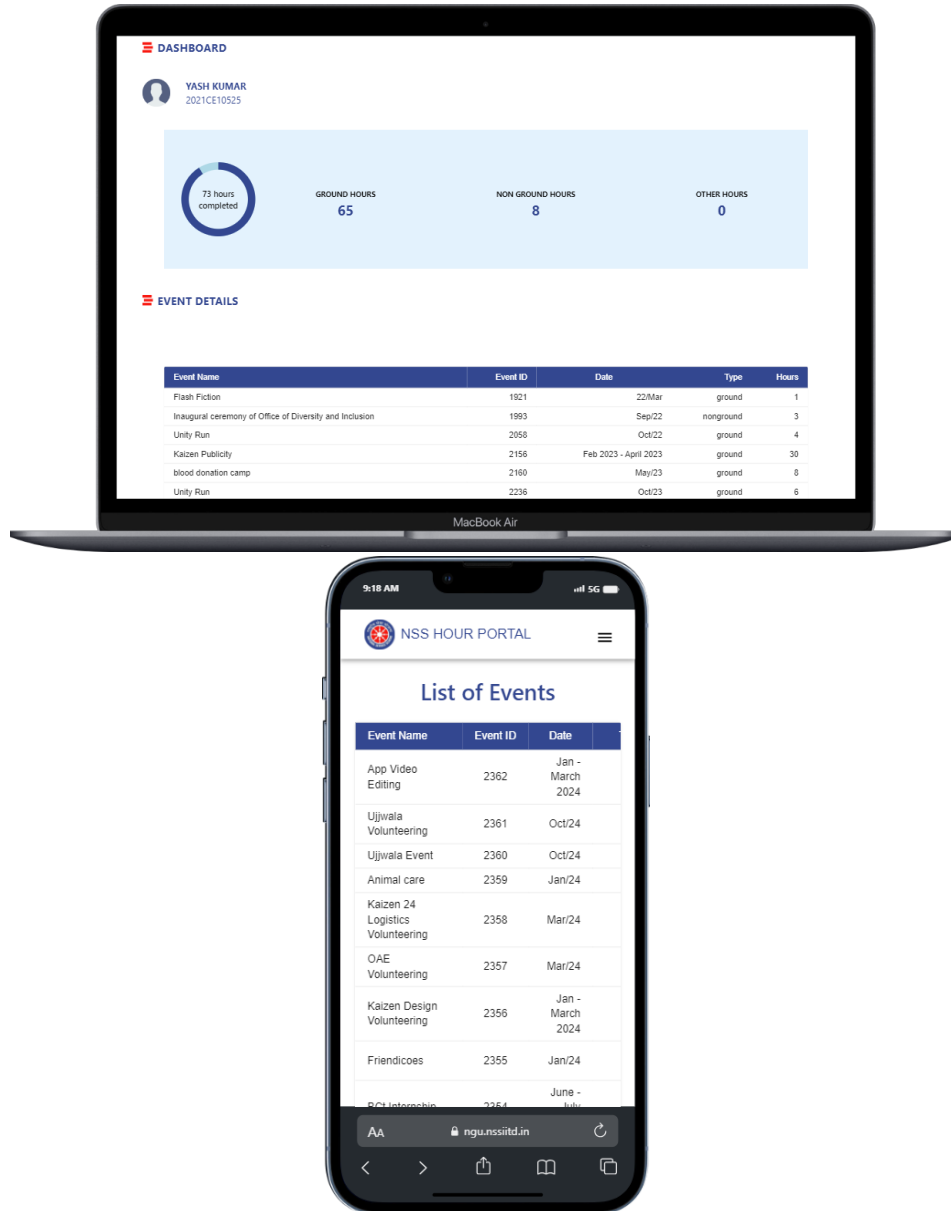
DASHBOARD

YASH KUMAR
2021CE10525

73 hours completed

GROUND HOURS
65

NON GROUND HOURS
8

OTHER HOURS
0

EVENT DETAILS

| Event Name | Event ID | Date | Type | Hours |
|---|---|---|---|---|
| Flash Fiction | 1921 | 22/Mar | ground | 1 |
| Inaugural ceremony of Office of Diversity and Inclusion | 1993 | Sep/22 | nonground | 3 |
| Unity Run | 2058 | Oct/22 | ground | 4 |
| Kaizen Publicity | 2156 | Feb 2023 - April 2023 | ground | 30 |
| blood donation camp | 2160 | May/23 | ground | 8 |
| Unity Run | 2236 | Oct/23 | ground | 6 |

MacBook Air

9:18 AM
5G

NSS HOUR PORTAL

List of Events

| Event Name | Event ID | Date |
|---|---|---|
| App Video Editing | 2362 | Jan - March 2024 |
| Ujjwala Volunteering | 2361 | Oct/24 |
| Ujjwala Event | 2360 | Oct/24 |
| Animal care | 2359 | Jan/24 |
| Kaizen 24 Logistics Volunteering | 2358 | Mar/24 |
| OAE Volunteering | 2357 | Mar/24 |
| Kaizen Design Volunteering | 2356 | Jan - March 2024 |
| Friendicoes | 2355 | Jan/24 |
| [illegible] | 2354 | June - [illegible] |

AA
ngu.nssiitd.in